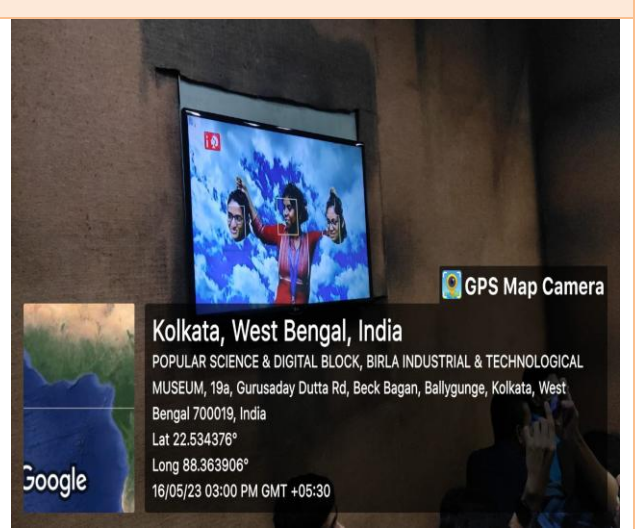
GPS Map Camera

Kolkata, West Bengal, India

POPULAR SCIENCE & DIGITAL BLOCK, BIRLA INDUSTRIAL & TECHNOLOGICAL MUSEUM, 19a, Gurusaday Dutta Rd, Beck Bagan, Ballygunge, Kolkata, West Bengal 700019, India

Lat 22.534376°

Long 88.363906°

16/05/23 03:00 PM GMT +05:30

Google